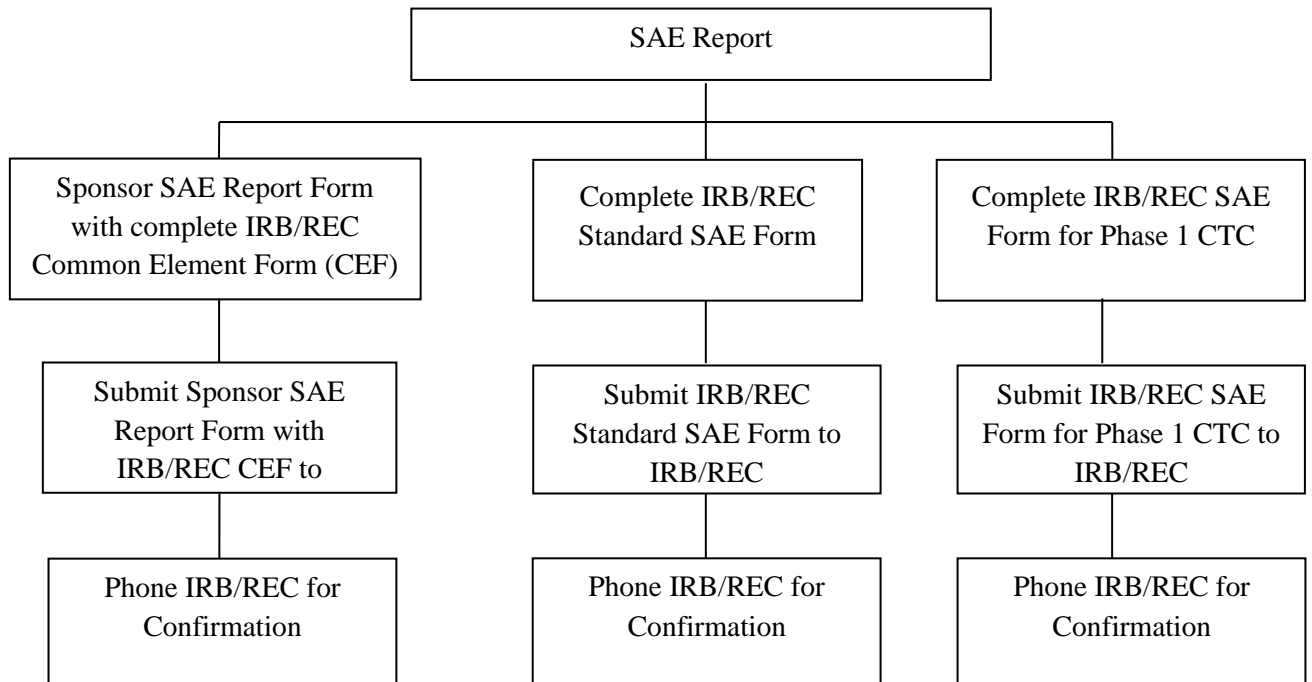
SAE Report

Sponsor SAE Report Form with complete IRB/REC Common Element Form (CEF)

Submit Sponsor SAE Report Form with IRB/REC CEF to

Phone IRB/REC for Confirmation

Complete IRB/REC Standard SAE Form

Submit IRB/REC Standard SAE Form to IRB/REC

Phone IRB/REC for Confirmation

Complete IRB/REC SAE Form for Phase 1 CTC

Submit IRB/REC SAE Form for Phase 1 CTC to IRB/REC

Phone IRB/REC for Confirmation